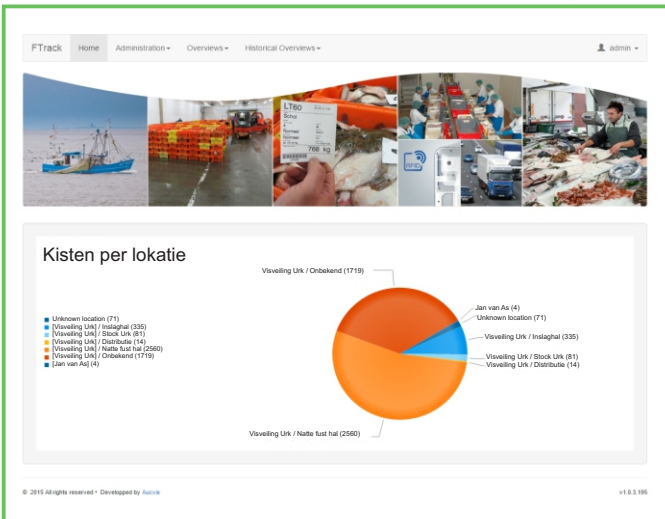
FTrack Home Administration ▾ Overviews ▾ Historical Overviews ▾ admin ▾

LT60
Schol
766 kg

Kisten per lokatie

Unknown location (71)
[Visveiling Urk] / Inslaghal (335)
[Visveiling Urk] / Stock Urk (81)
[Visveiling Urk] / Distributie (14)
[Visveiling Urk] / Natte fust hal (2560)
[Visveiling Urk] / Onbekend (1719)
[Jan van As] (4)

Visveiling Urk / Onbekend (1719)
Jan van As (4)
Unknown location (71)
Visveiling Urk / Inslaghal (335)
Visveiling Urk / Stock Urk (81)
Visveiling Urk / Distributie (14)
Visveiling Urk / Natte fust hal (2560)

© 2015 All rights reserved • Developped by Aucxis

v1.0.3.195